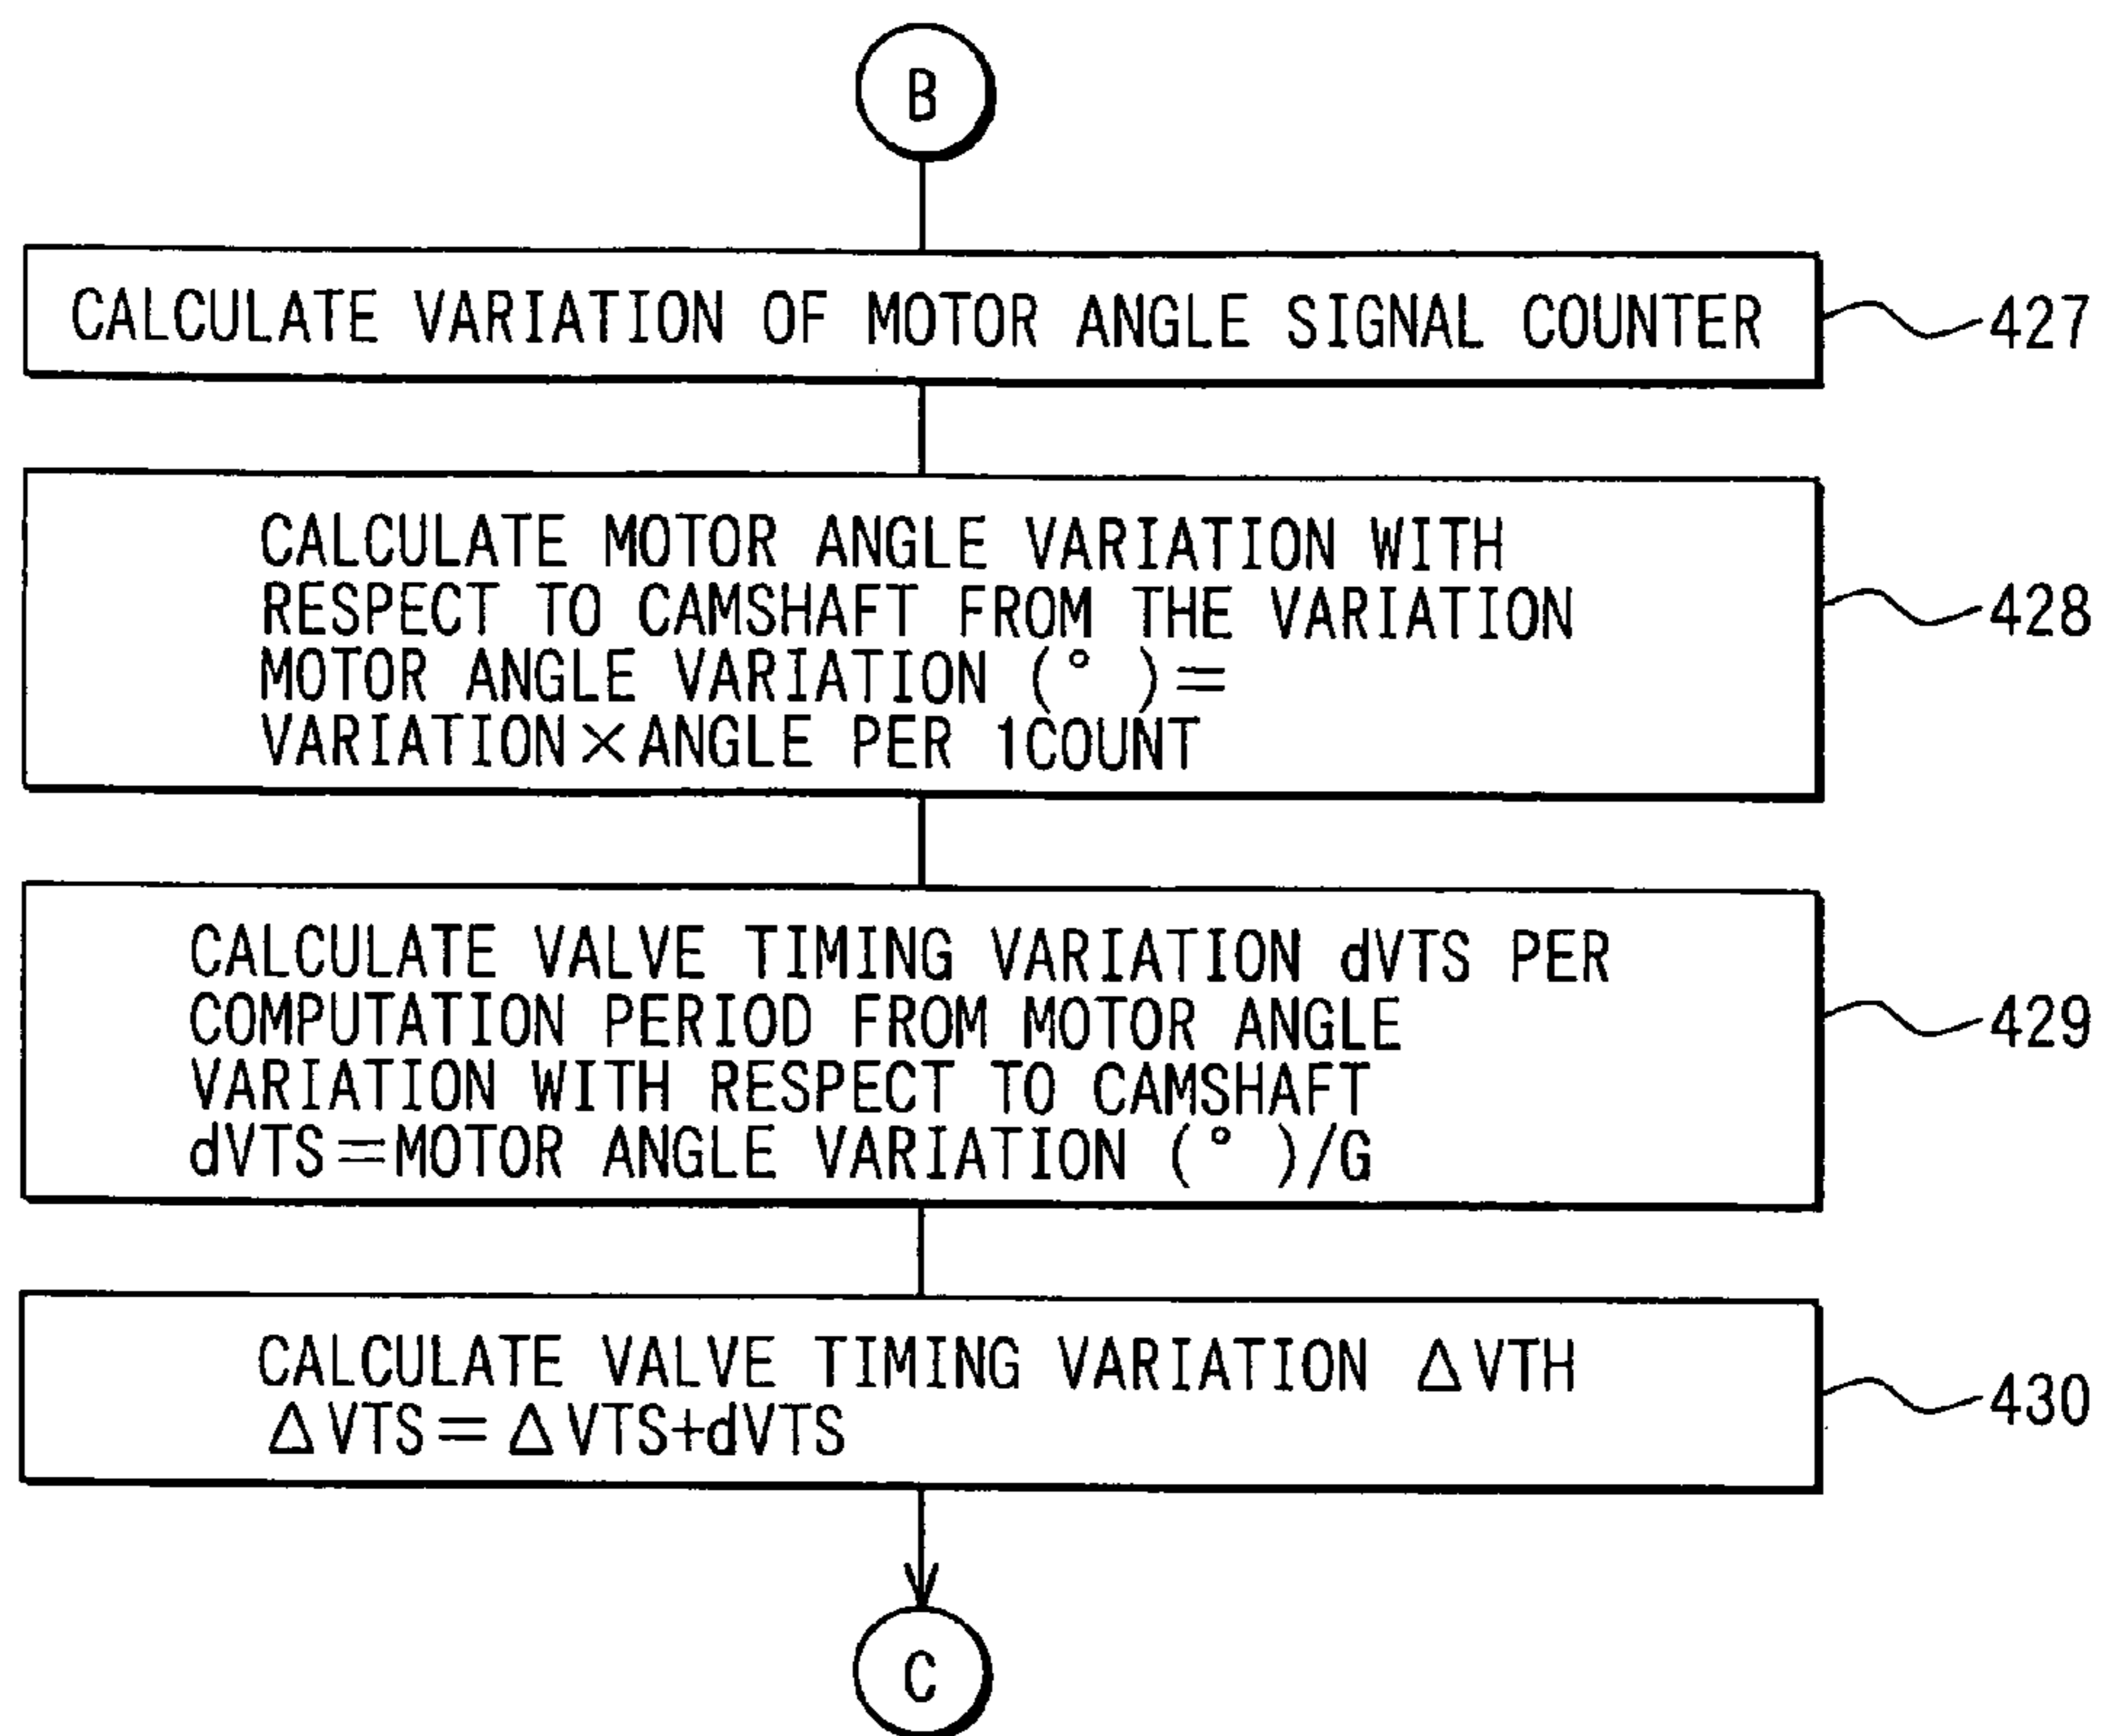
B

CALCULATE VARIATION OF MOTOR ANGLE SIGNAL COUNTER

427

CALCULATE MOTOR ANGLE VARIATION WITH RESPECT TO CAMSHAFT FROM THE VARIATION
MOTOR ANGLE VARIATION (°)=
VARIATION×ANGLE PER 1COUNT

428

CALCULATE VALVE TIMING VARIATION dVTS PER COMPUTATION PERIOD FROM MOTOR ANGLE VARIATION WITH RESPECT TO CAMSHAFT
dVTS=MOTOR ANGLE VARIATION (°)/G

429

CALCULATE VALVE TIMING VARIATION $\Delta$VTH
$\Delta$VTS=$\Delta$VTS+dVTS

430

C